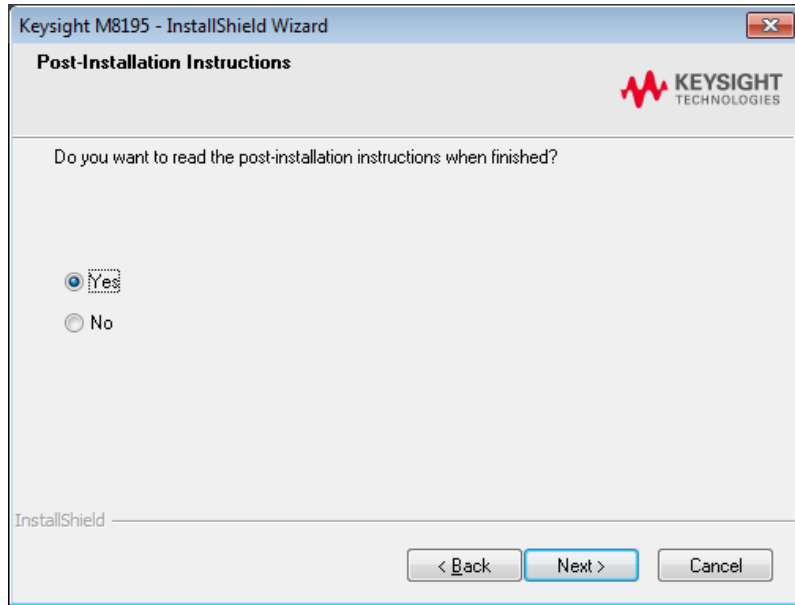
Keysight M8195 - InstallShield Wizard

Post-Installation Instructions

KEYSIGHT TECHNOLOGIES

Do you want to read the post-installation instructions when finished?

Yes

No

InstallShield

< Back

Next >

Cancel